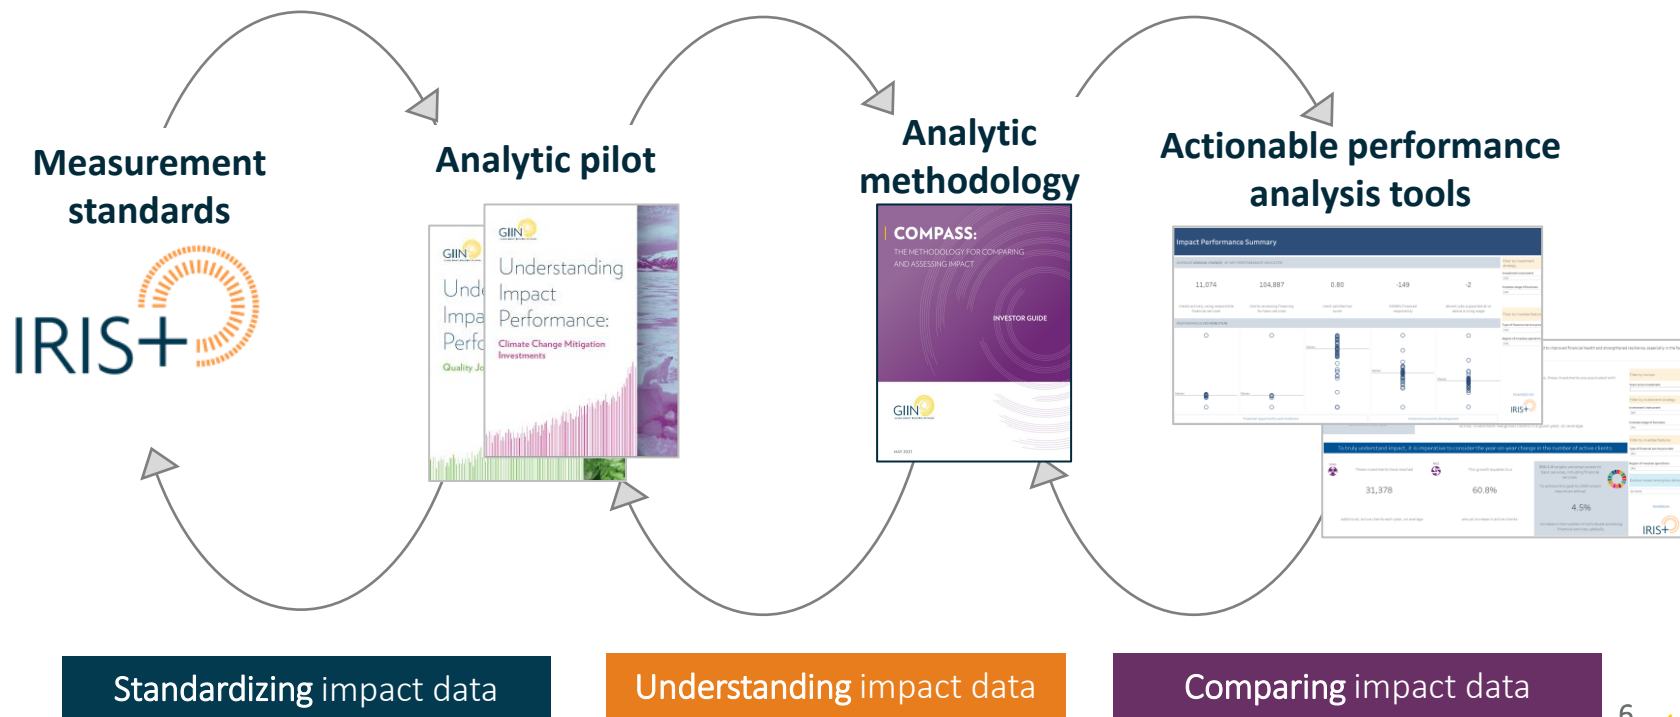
Measurement standards

IRIS+

Analytic pilot

GIIN

Und
Impa
Perf
Quality Jo

GIIN

Understanding Impact Performance:
Climate Change Mitigation Investments

Analytic methodology

COMPASS:
THE METHODOLOGY FOR COMPARING AND ASSESSING IMPACT
INVESTOR GUIDE
GIIN

Actionable performance analysis tools

Impact Performance Summary

11,074 104,887 0.80 -149 -2

IRIS+

31,378 60.8% 4.5%

IRIS+

Standardizing impact data

Understanding impact data

Comparing impact data

6